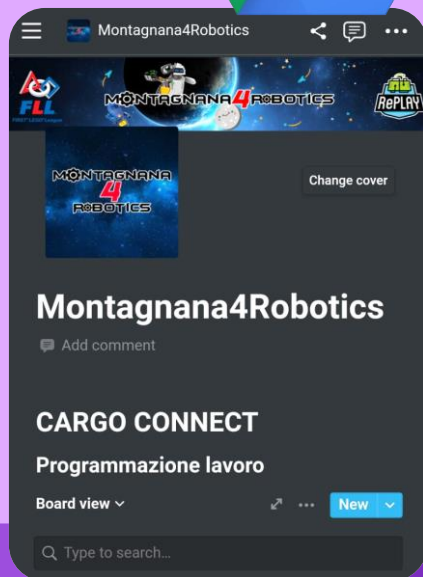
Montagnana4Robotics

FLL FIRST LEGO League

MONTAGNANA4ROBOTICS

RePLAY

MONTAGNANA 4 ROBOTICS

Change cover

Montagnana4Robotics

Add comment

CARGO CONNECT

Programmazione lavoro

Board view

New

Type to search...